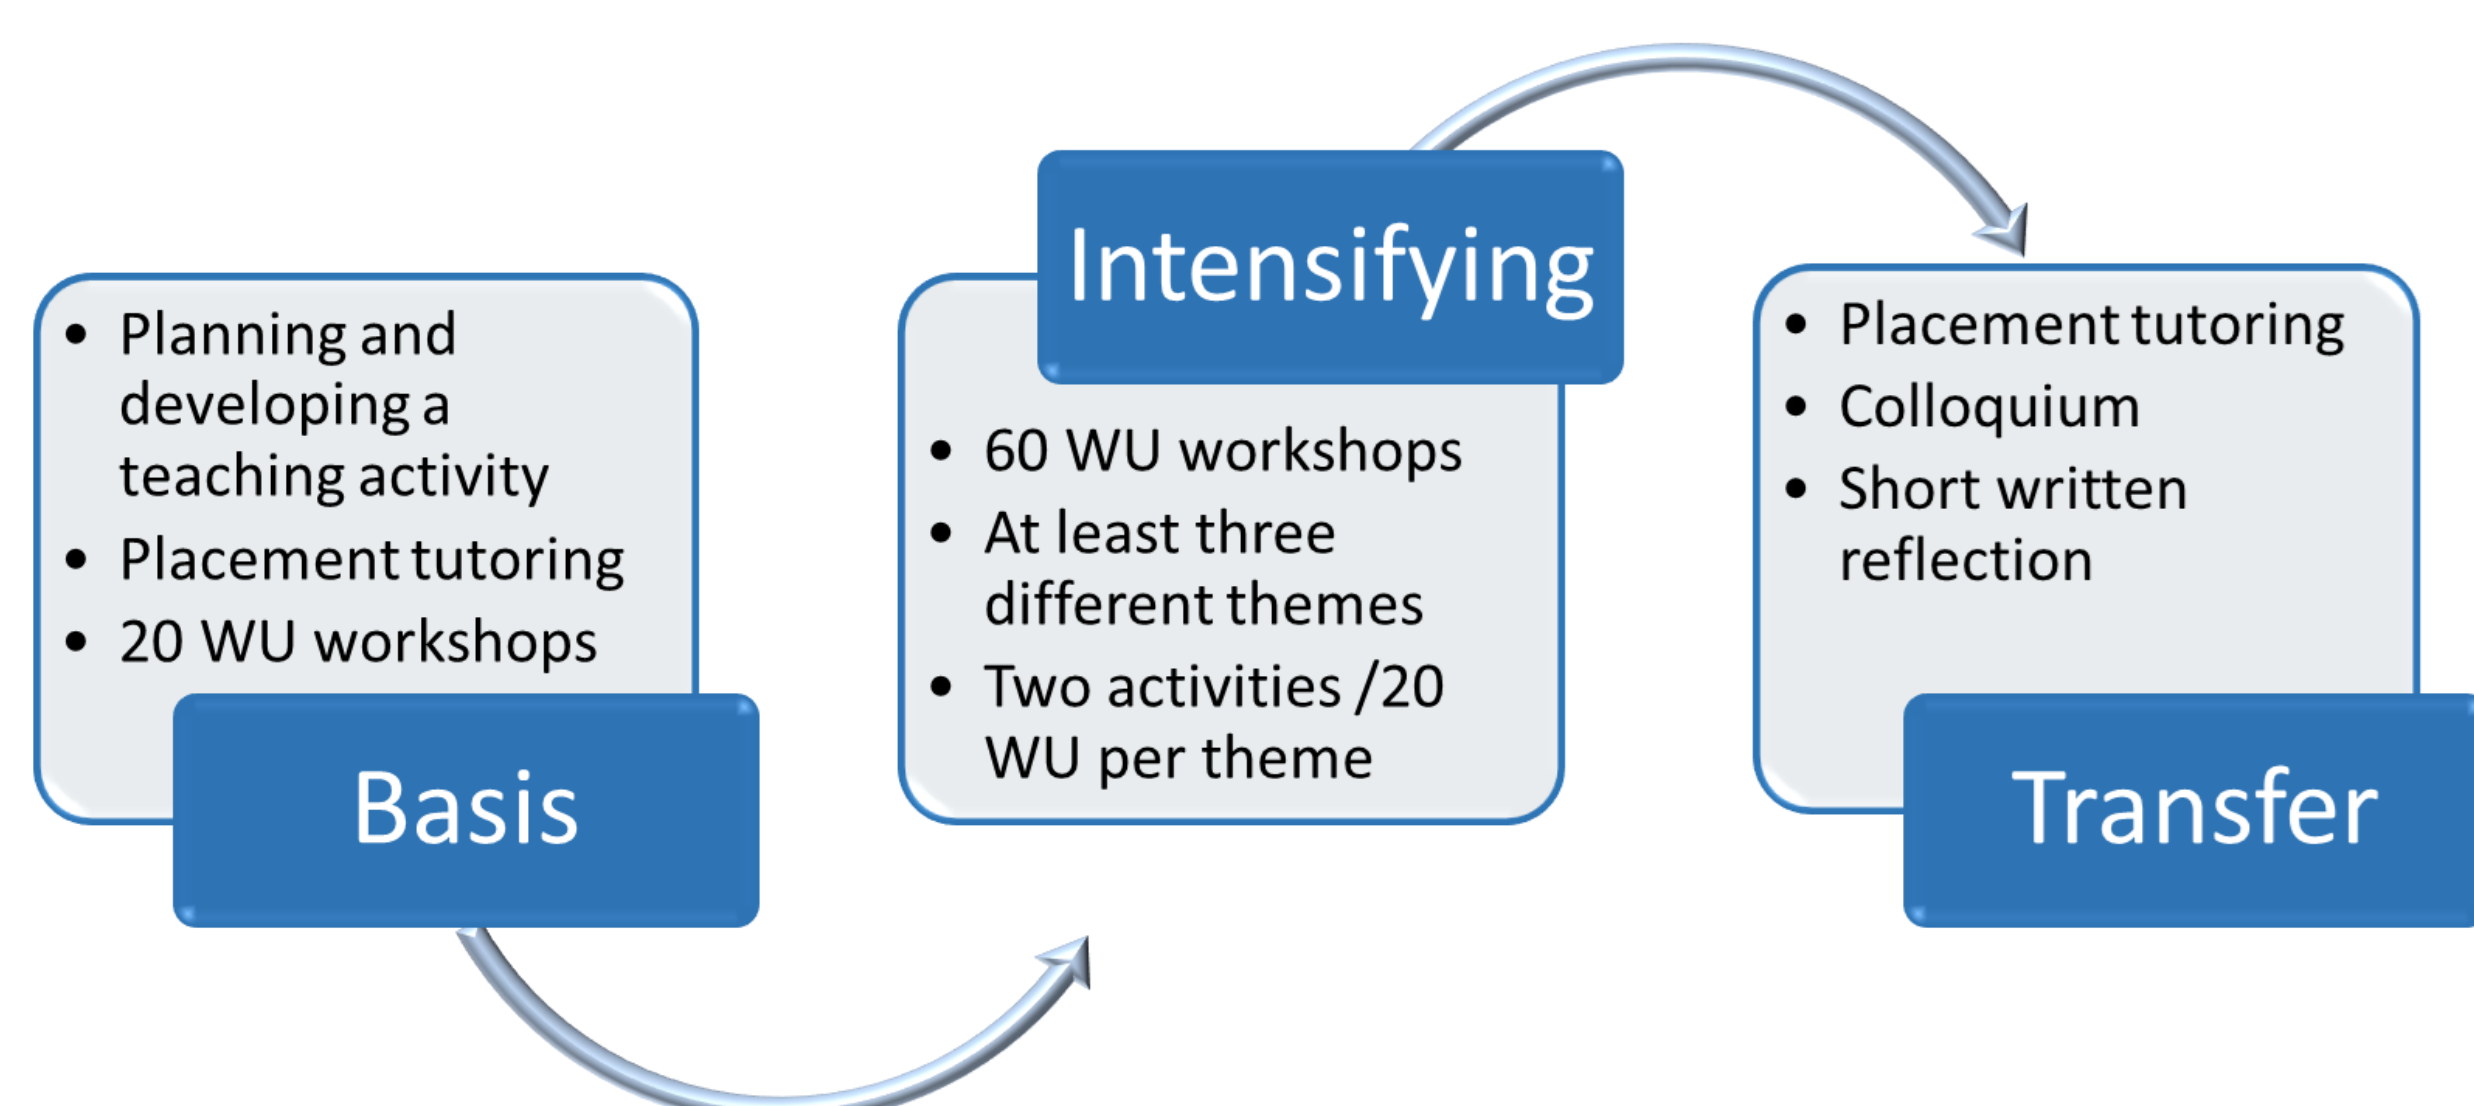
- Planning and developing a teaching activity
- Placement tutoring
- 20 WU workshops

Basis

Intensifying

- 60 WU workshops
- At least three different themes
- Two activities /20 WU per theme

- Placement tutoring
- Colloquium
- Short written reflection

Transfer